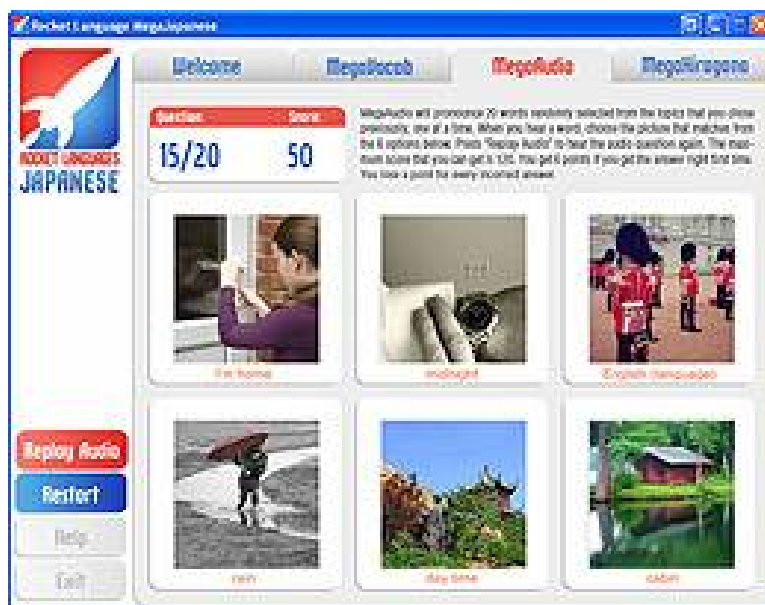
Rocket Language MegaJapanese

ROCKET LANGUAGES
JAPANESE

Welcome
MegaVocab
MegaAudio
MegaHiragana

Question
15/20
Score
50

MegaAudio will pronounce 20 words randomly selected from the topics that you chose previously, one at a time. When you hear a word, choose the picture that matches from the 6 options below. Press "Replay Audio" to hear the audio question again. The maximum score that you can get is 120. You get 6 points if you get the answer right first time. You lose a point for every incorrect answer.

I'm home
midnight
English (language)
rain
day time
cabin

Replay Audio
Restart
Help
Exit